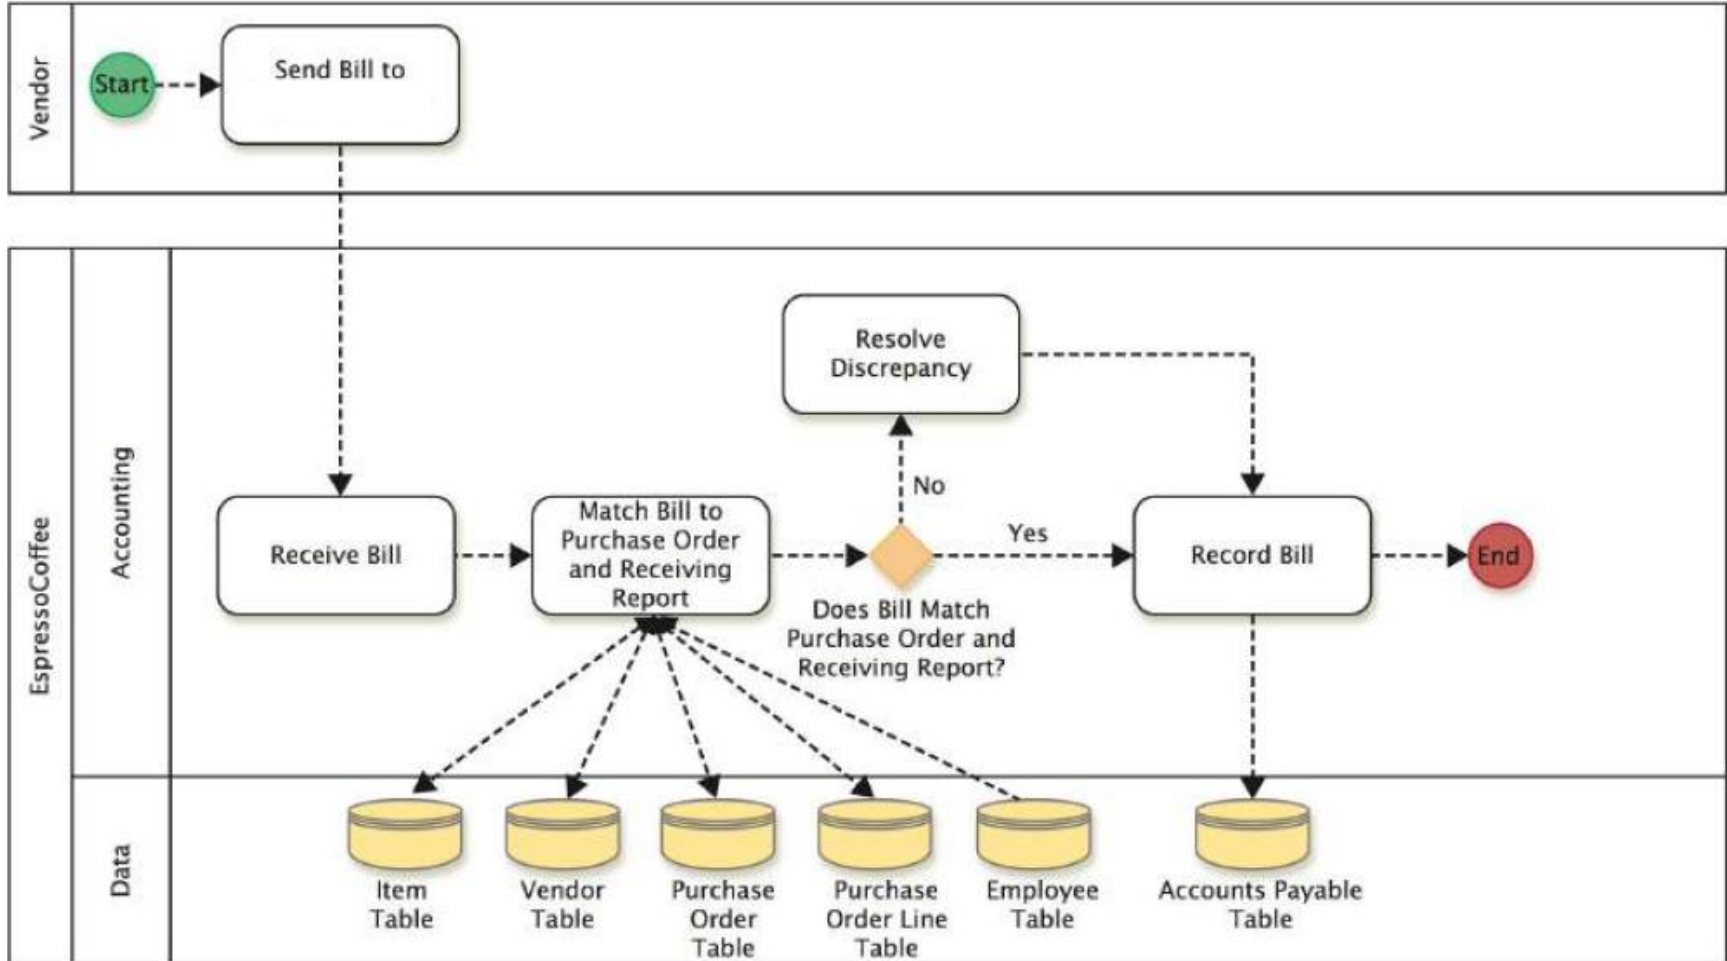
Vendor

Start

Send Bill to

EspressoCoffee

Accounting

Receive Bill

Match Bill to Purchase Order and Receiving Report

No

Resolve Discrepancy

Yes

Does Bill Match Purchase Order and Receiving Report?

Record Bill

End

Data

Item Table

Vendor Table

Purchase Order Table

Purchase Order Line Table

Employee Table

Accounts Payable Table